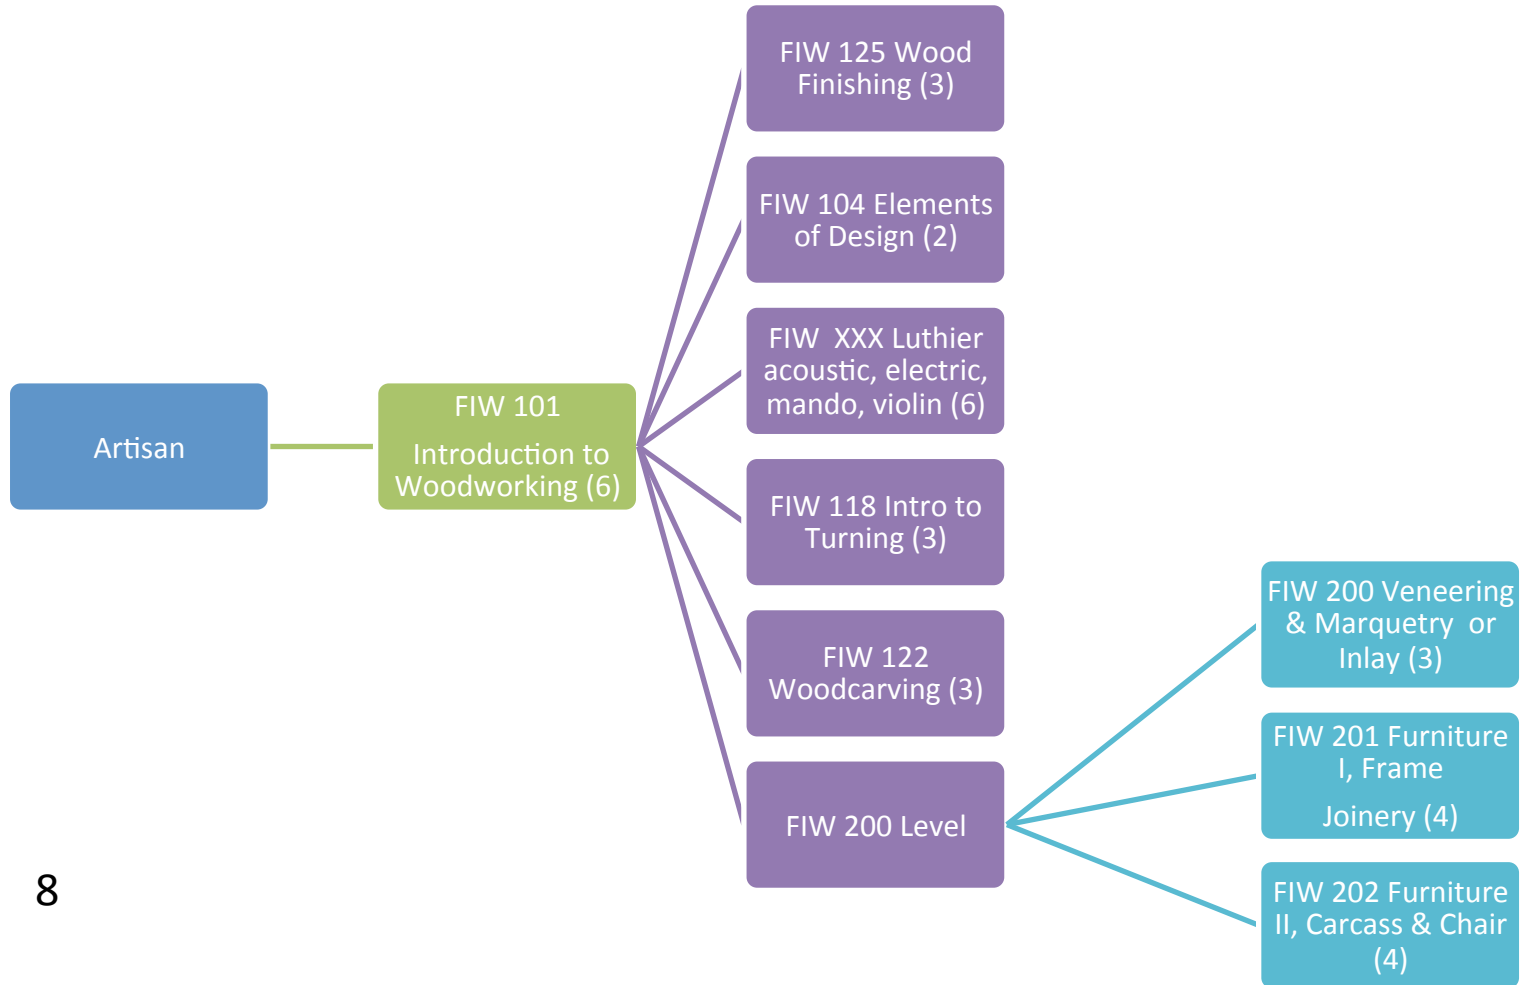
Artisan

FIW 101

Introduction to Woodworking (6)

FIW 125 Wood Finishing (3)

FIW 104 Elements of Design (2)

FIW XXX Luthier acoustic, electric, mando, violin (6)

FIW 118 Intro to Turning (3)

FIW 122 Woodcarving (3)

FIW 200 Level

FIW 200 Veneering & Marquetry or Inlay (3)

FIW 201 Furniture I, Frame

Joinery (4)

FIW 202 Furniture II, Carcass & Chair (4)

8